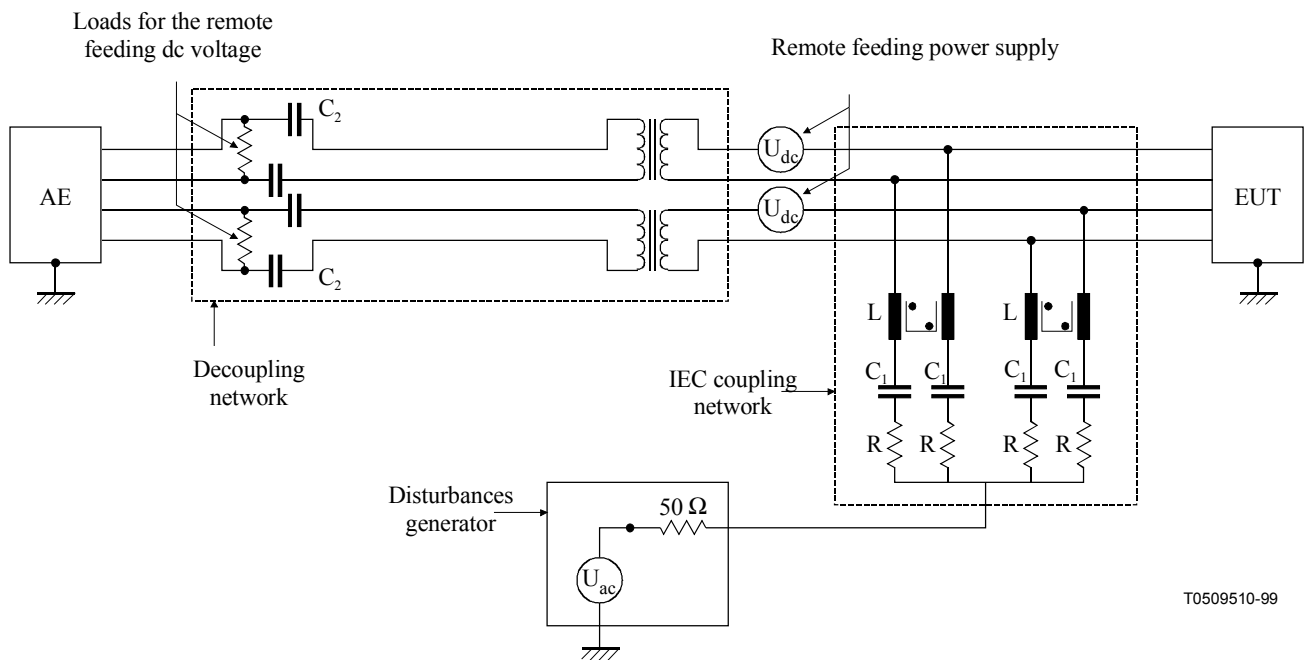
Loads for the remote feeding dc voltage

Remote feeding power supply

$C_2$

AE

$U_{dc}$

$U_{dc}$

EUT

$C_2$

Decoupling network

L

L

$C_1$ $C_1$ $C_1$ $C_1$

IEC coupling network

R R R R

Disturbances generator

50 Ω

$U_{ac}$

T0509510-99